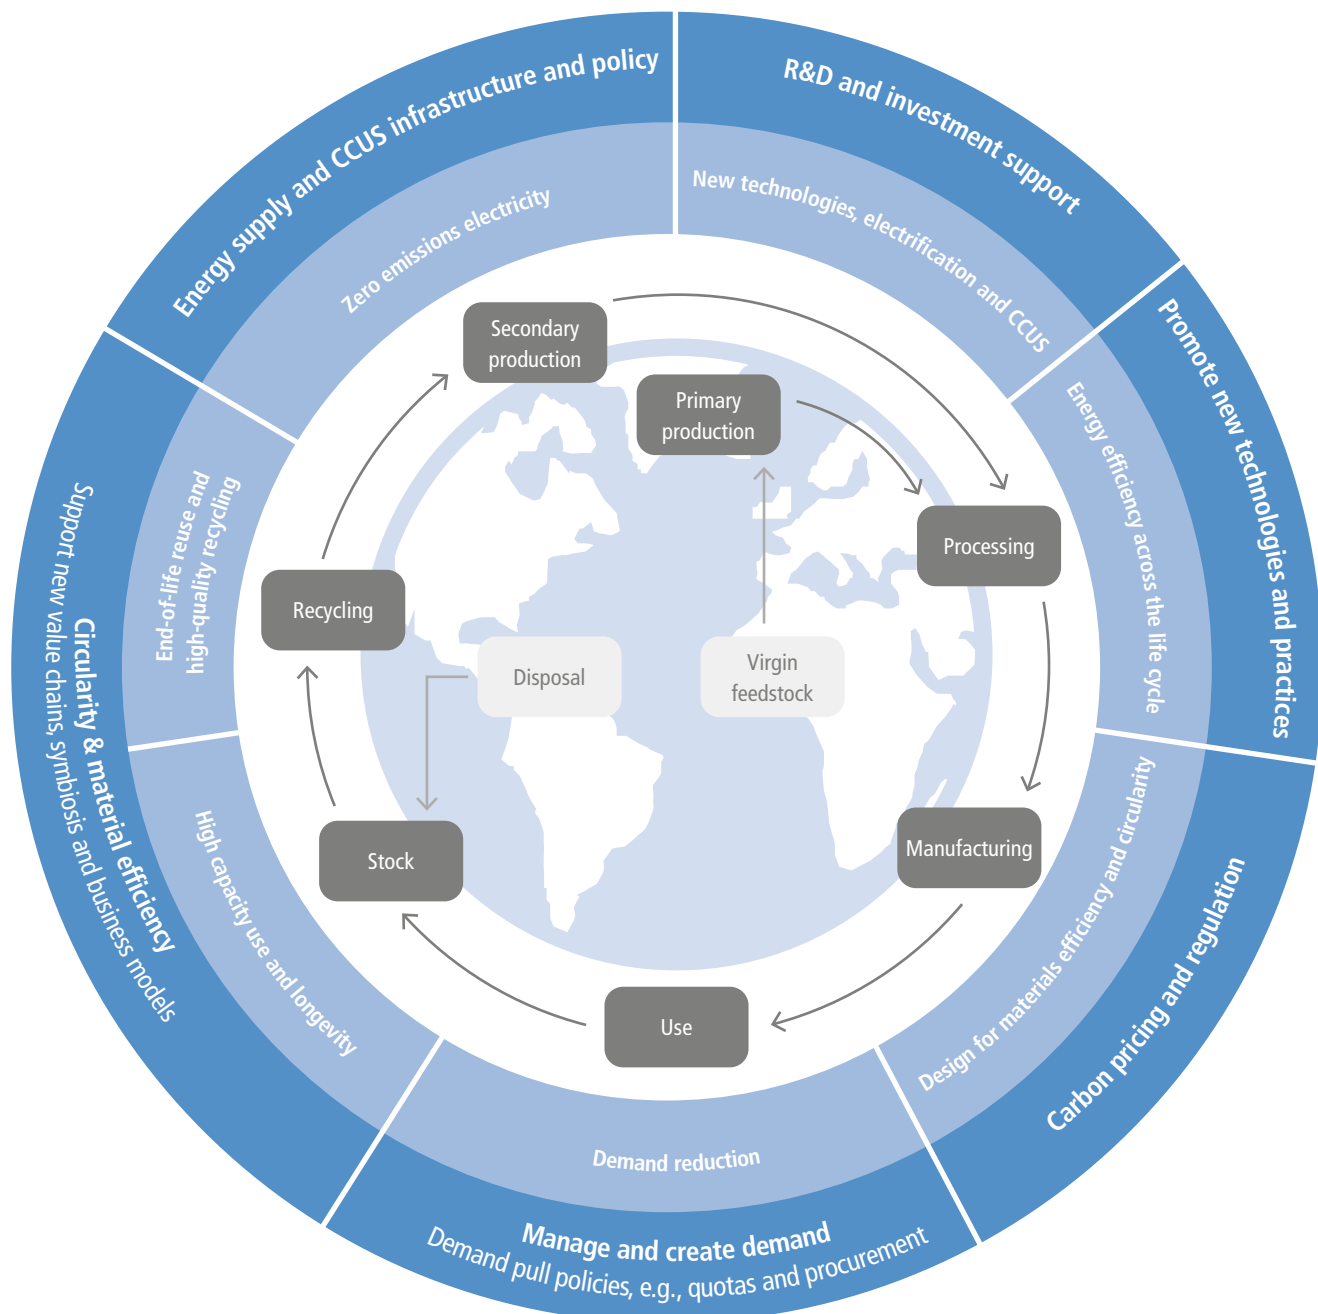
Energy supply and CCUS infrastructure and policy

Zero emissions electricity

R&D and investment support

New technologies, electrification and CCUS

Promote new technologies and practices

Energy efficiency across the life cycle

Carbon pricing and regulation

Design for materials efficiency and circularity

Manage and create demand
Demand pull policies, e.g., quotas and procurement

Demand reduction

Circularity & material efficiency
Support new value chains, symbiosis and business models

End-of-life reuse and high-quality recycling

High capacity use and longevity

Secondary production

Primary production

Processing

Manufacturing

Use

Stock

Recycling

Disposal

Virgin feedstock